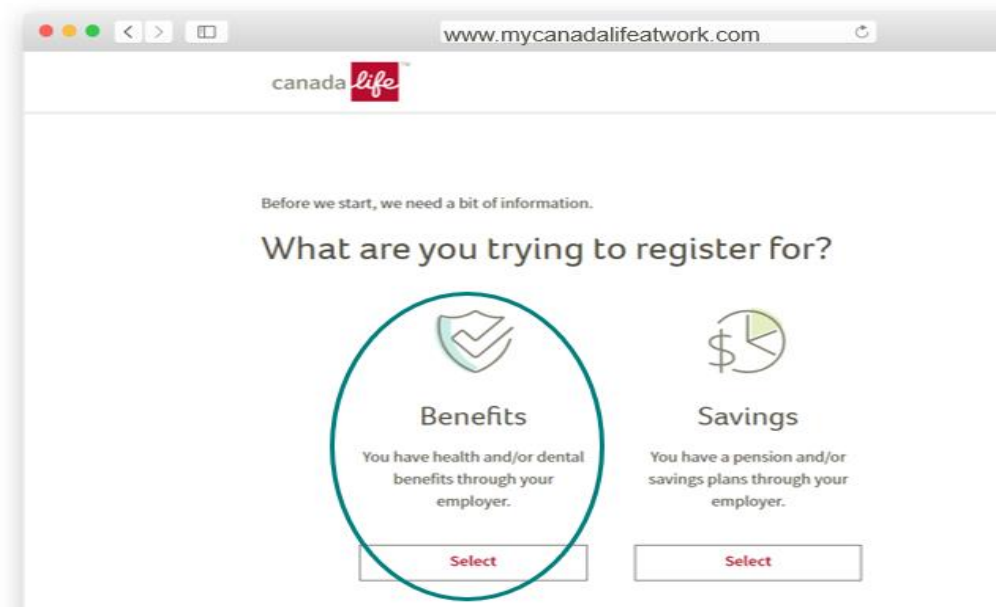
www.mycanadalifeatwork.com

canada life

Before we start, we need a bit of information.

What are you trying to register for?

$

Benefits

You have health and/or dental benefits through your employer.

Select

Savings

You have a pension and/or savings plans through your employer.

Select